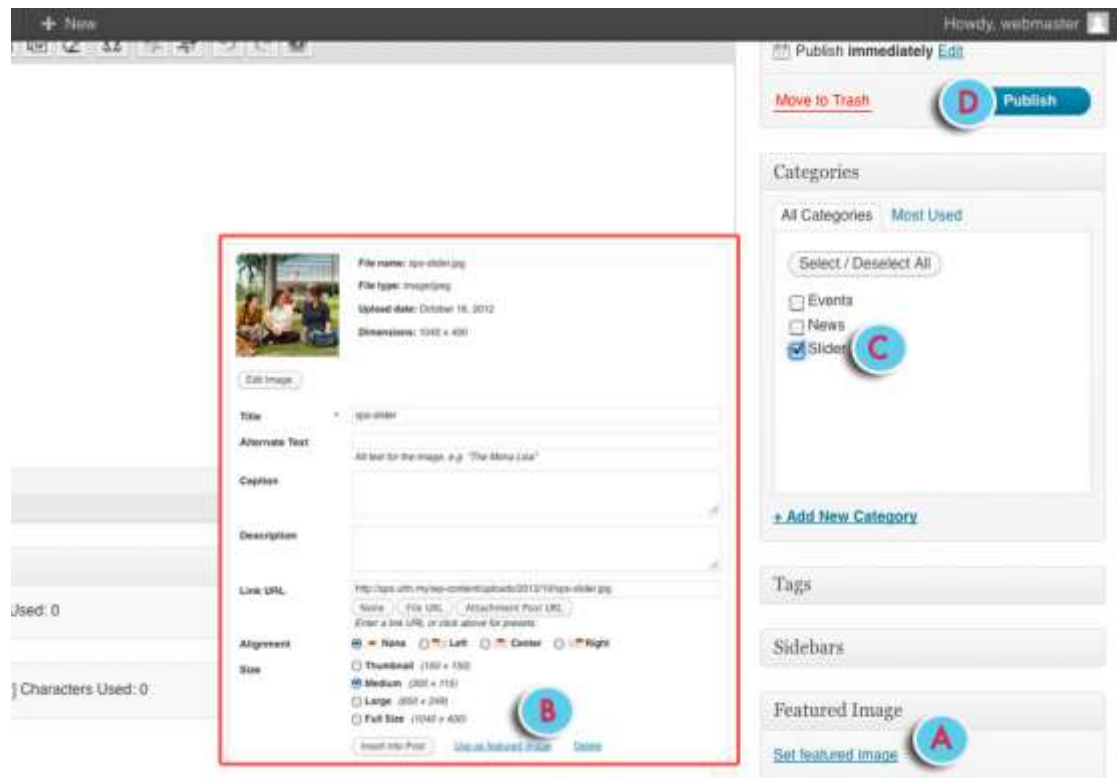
+ New

Howdy, webmaster

Publish immediately Edit

Move to Trash

D

Publish

Categories

All Categories Most Used

Select / Deselect All

Events

News

Slider

C

+ Add New Category

Tags

Sidebars

Featured Image

Set featured image

A

File name: sps-slider.jpg

File type: image/jpeg

Upload date: October 16, 2012

Dimensions: 1040 × 400

Edit Image

Title * sps-slider

Alternate Text

Alt text for the image, e.g. "The Mona Lisa"

Caption

Description

Link URL http://sps.uttm.my/wp-content/uploads/2012/10/sps-slider.jpg

None File URL Attachment Post URL

Enter a link URL or click above for presets.

Alignment None Left Center Right

Size

Thumbnail (150 × 150)

Medium (300 × 115)

Large (650 × 249)

Full Size (1040 × 400)

B

Insert into Post Use as featured image Delete

Used: 0

] Characters Used: 0